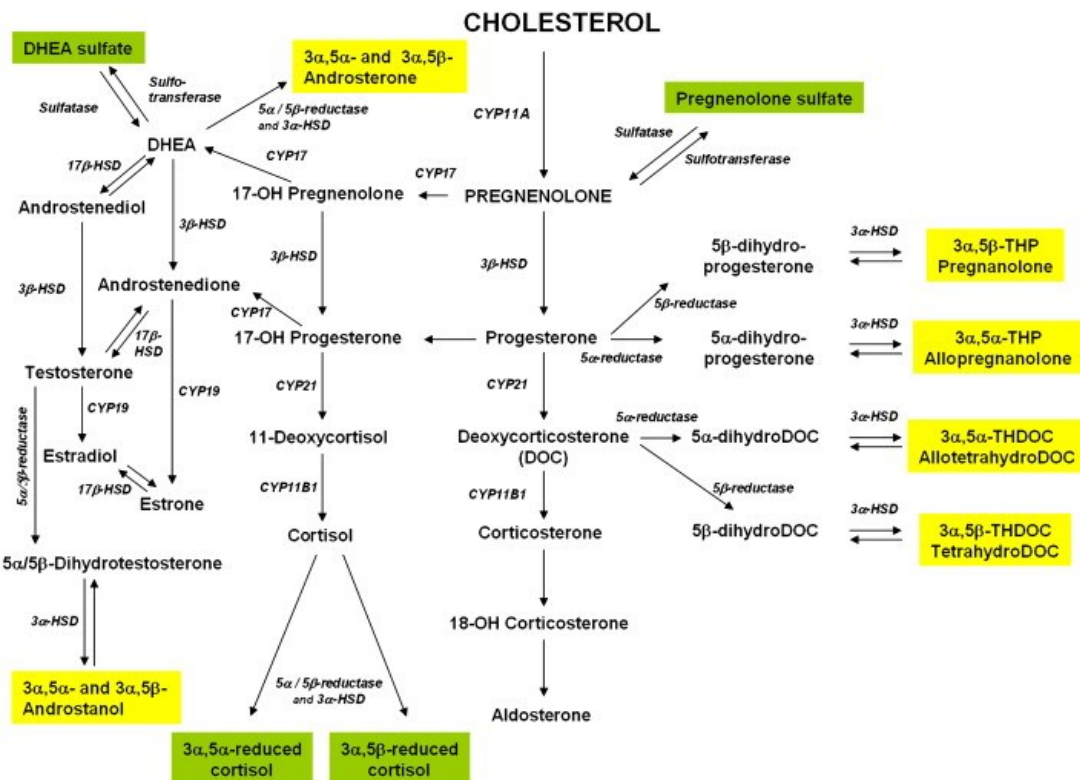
CHOLESTEROL

DHEA sulfate

Sulfatase

Sulfotransferase

$3\alpha,5\alpha$- and $3\alpha,5\beta$-Androsterone

$5\alpha$ / $5\beta$-reductase and $3\alpha$-HSD

CYP11A

Pregnenolone sulfate

Sulfatase

Sulfotransferase

DHEA

CYP17

$17\beta$-HSD

CYP17

17-OH Pregnenolone

PREGNENOLONE

Androstenediol

$3\beta$-HSD

$3\beta$-HSD

$3\beta$-HSD

$3\alpha$-HSD

5β-dihydro-progesterone

$3\alpha,5\beta$-THP Pregnanolone

$3\beta$-HSD

Androstenedione

$5\beta$-reductase

CYP17

$17\beta$-HSD

17-OH Progesterone

Progesterone

$3\alpha$-HSD

5α-dihydro-progesterone

$3\alpha,5\alpha$-THP Allopregnanolone

$5\alpha$-reductase

Testosterone

CYP19

CYP21

CYP21

CYP19

$5\alpha/5\beta$-reductase

$5\alpha$-reductase

$3\alpha$-HSD

11-Deoxycortisol

Deoxycorticosterone (DOC)

5α-dihydroDOC

$3\alpha,5\alpha$-THDOC AllotetrahydroDOC

Estradiol

$17\beta$-HSD

Estrone

CYP11B1

CYP11B1

$5\beta$-reductase

$3\alpha$-HSD

5β-dihydroDOC

$3\alpha,5\beta$-THDOC TetrahydroDOC

Cortisol

Corticosterone

5α/5β-Dihydrotestosterone

$3\alpha$-HSD

18-OH Corticosterone

$5\alpha$ / $5\beta$-reductase and $3\alpha$-HSD

$3\alpha,5\alpha$- and $3\alpha,5\beta$-Androstanol

Aldosterone

$3\alpha,5\alpha$-reduced cortisol

$3\alpha,5\beta$-reduced cortisol